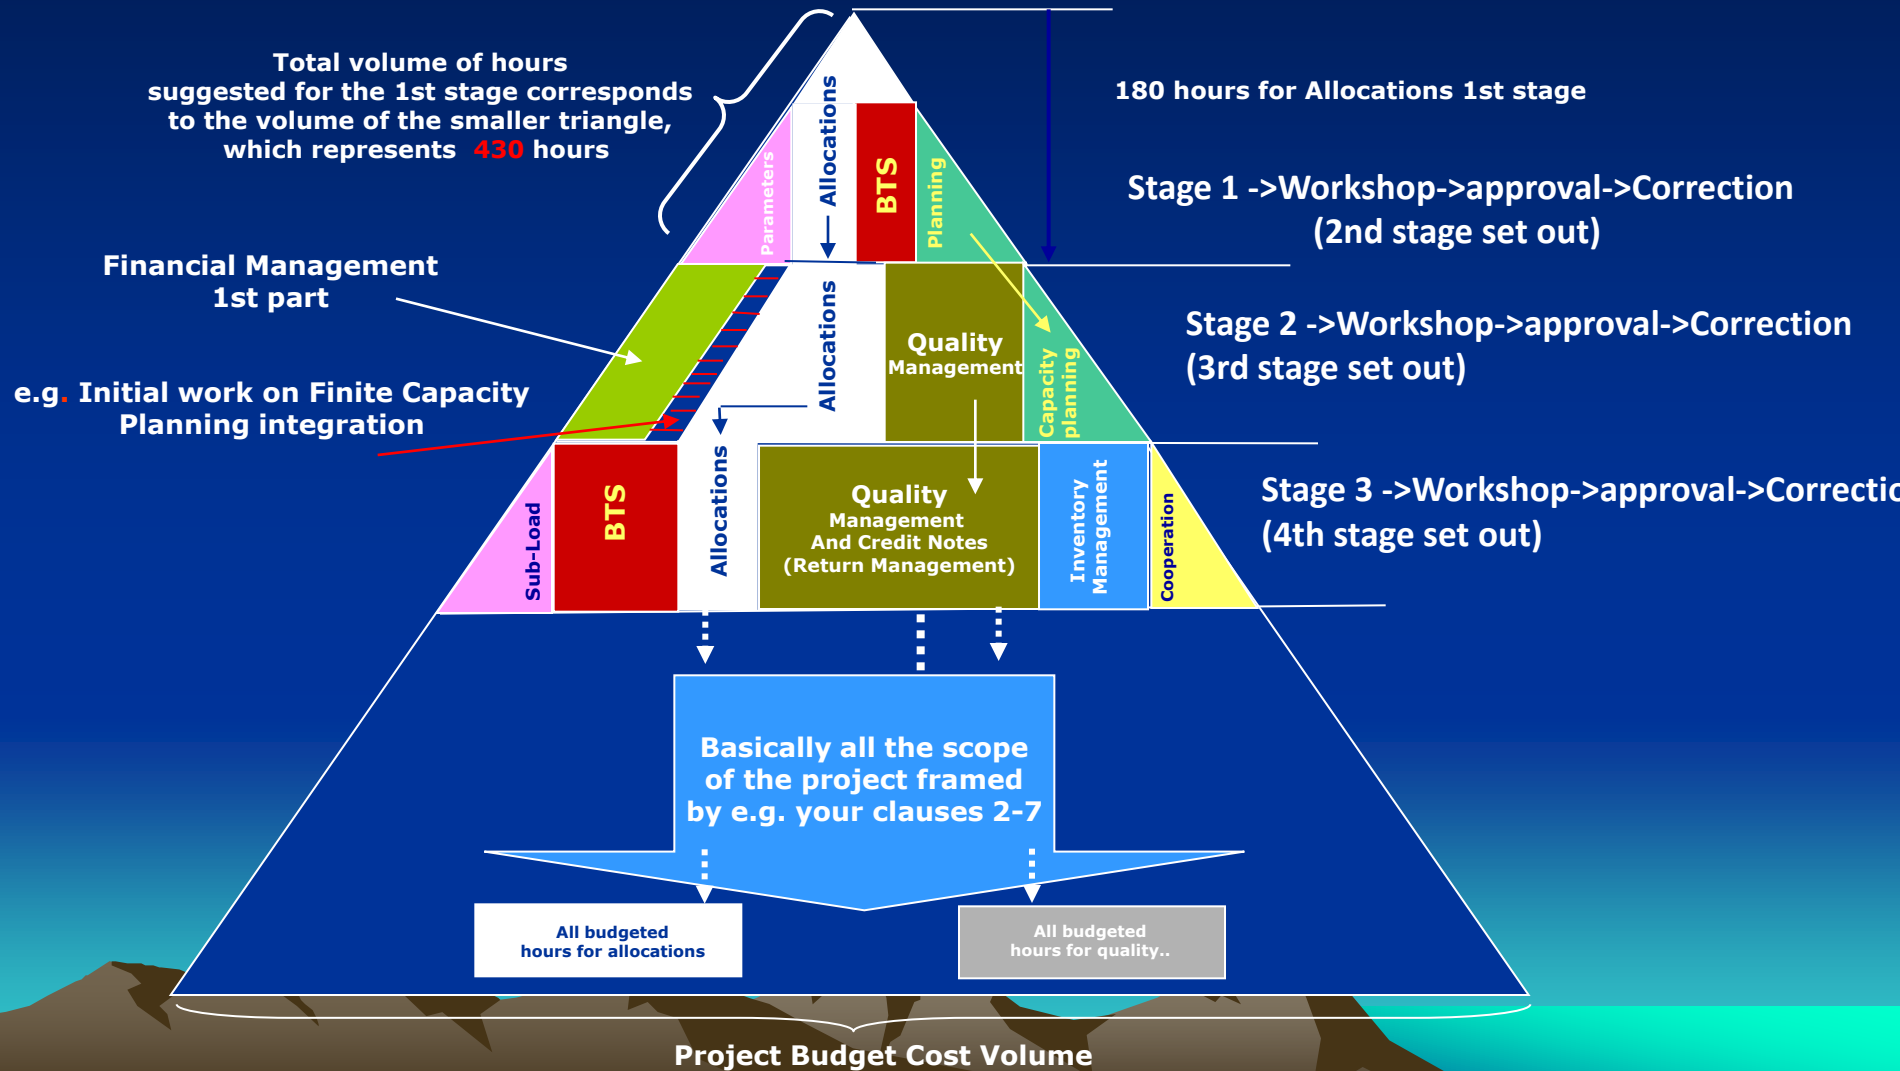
Total volume of hours suggested for the 1st stage corresponds to the volume of the smaller triangle, which represents 430 hours

180 hours for Allocations 1st stage

Stage 1 ->Workshop->approval->Correction (2nd stage set out)

Parameters

Allocations

BTS

Planning

Financial Management 1st part

Allocations

Quality Management

Capacity planning

Stage 2 ->Workshop->approval->Correction (3rd stage set out)

e.g. Initial work on Finite Capacity Planning integration

Sub-Load

BTS

Allocations

Quality Management And Credit Notes (Return Management)

Inventory Management

Cooperation

Stage 3 ->Workshop->approval->Correctic (4th stage set out)

Basically all the scope of the project framed by e.g. your clauses 2-7

All budgeted hours for allocations

All budgeted hours for quality..

Project Budget Cost Volume